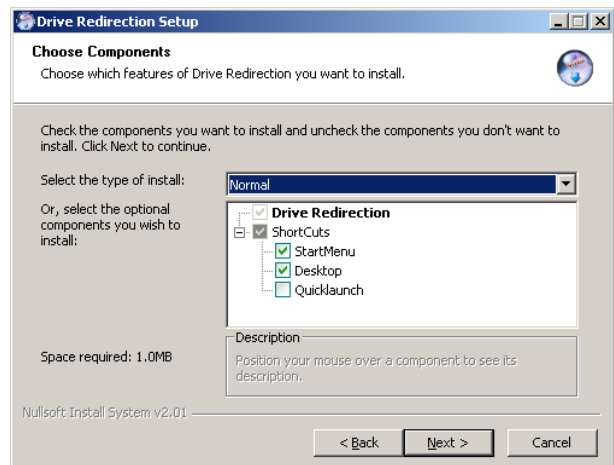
Drive Redirection Setup

Choose Components

Choose which features of Drive Redirection you want to install.

Check the components you want to install and uncheck the components you don't want to install. Click Next to continue.

Select the type of install:

Normal

Or, select the optional components you wish to install:

Drive Redirection

ShortCuts

StartMenu

Desktop

Quicklaunch

Description

Position your mouse over a component to see its description.

Space required: 1.0MB

Nullsoft Install System v2.01

< Back

Next >

Cancel